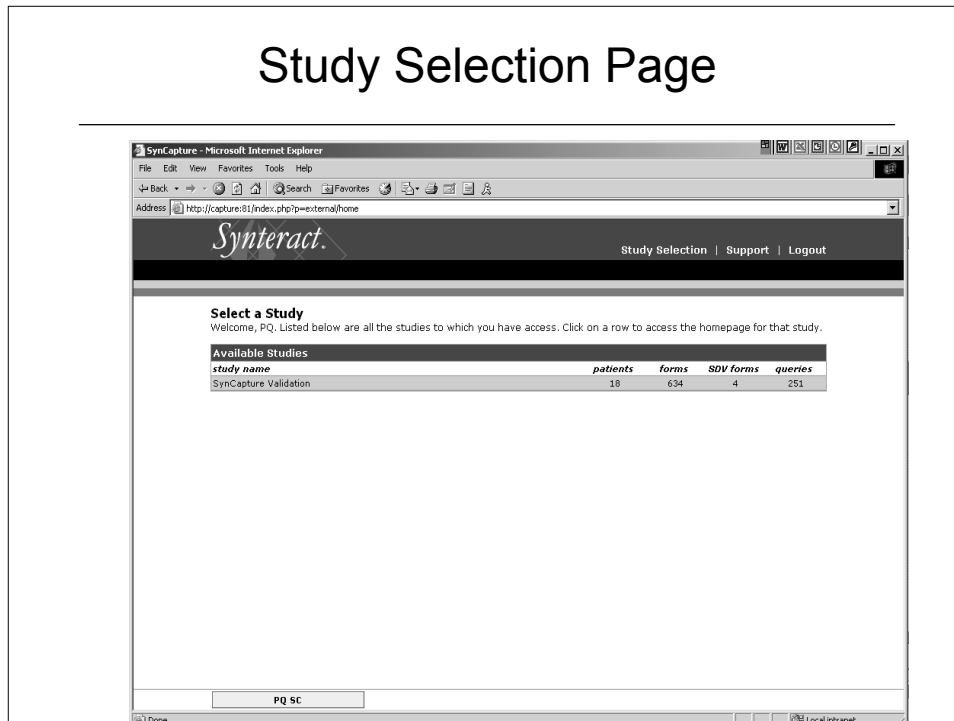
Study Selection Page

SynCapture - Microsoft Internet Explorer

File Edit View Favorites Tools Help

Back Search Favorites

Address http://capture:81/index.php?p=external/home

Synteract.

Study Selection | Support | Logout

Select a Study

Welcome, PQ. Listed below are all the studies to which you have access. Click on a row to access the homepage for that study.

Available Studies

| study name | patients | forms | SDV forms | queries |
|---|---|---|---|---|
| SynCapture Validation | 18 | 634 | 4 | 251 |

PQ SC

Done

Local intranet